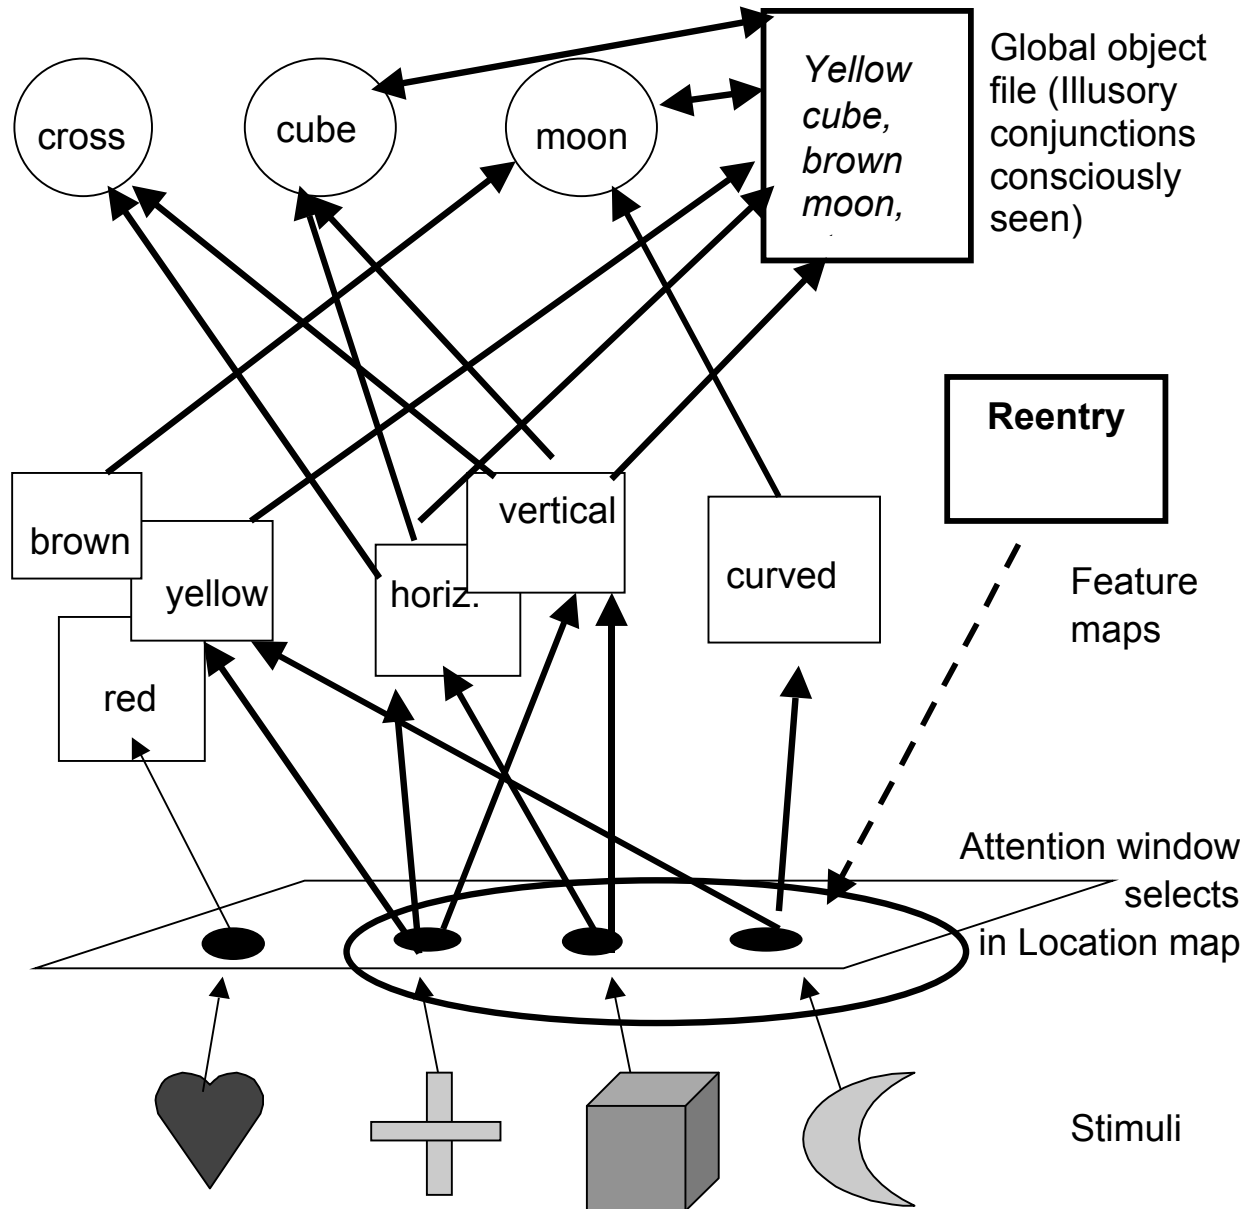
cross

cube

moon

Yellow cube, brown moon,

Global object file (Illusory conjunctions consciously seen)

Reentry

brown

yellow

red

horiz.

vertical

curved

Feature maps

Attention window selects in Location map

Stimuli